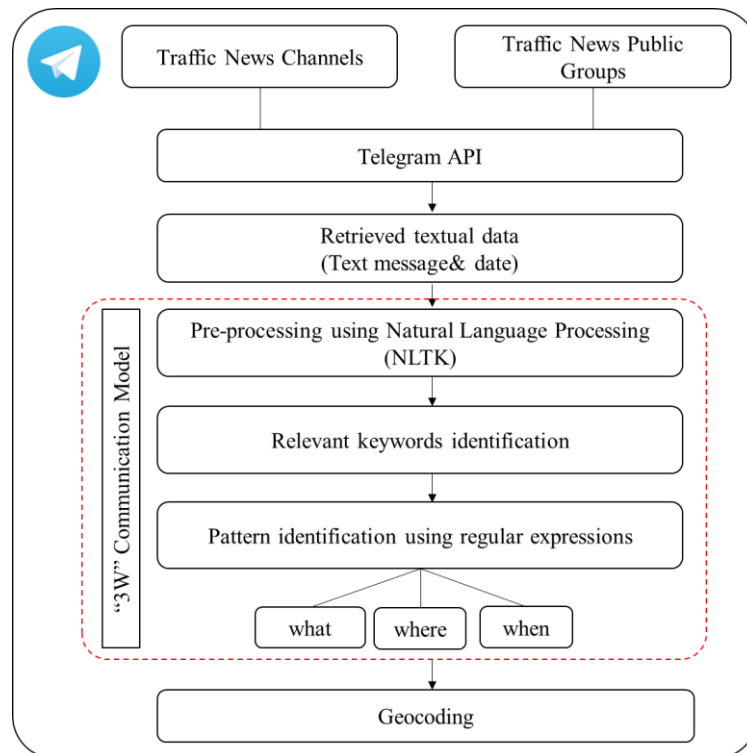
Traffic News Channels

Traffic News Public Groups

Telegram API

Retrieved textual data
(Text message& date)

“3W” Communication Model

Pre-processing using Natural Language Processing
(NLTK)

Relevant keywords identification

Pattern identification using regular expressions

what

where

when

Geocoding